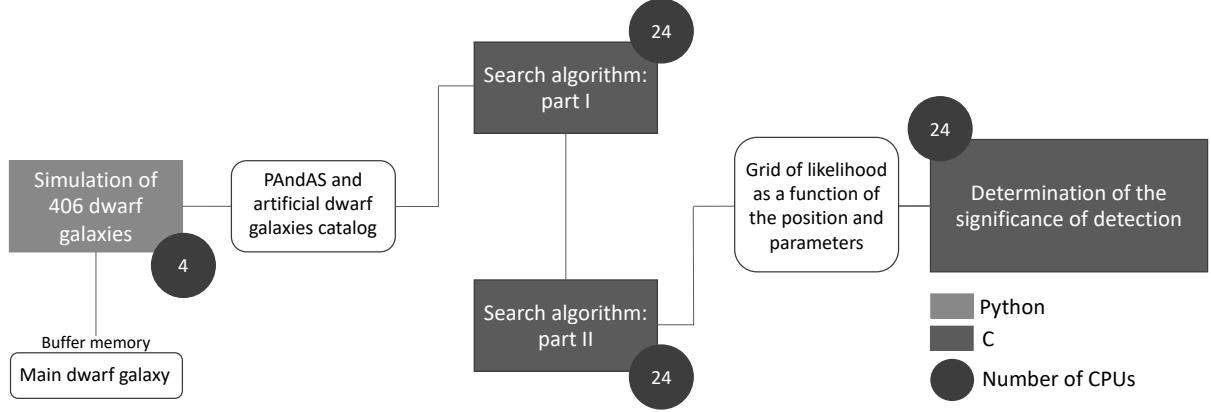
Simulation of 406 dwarf galaxies

4

Buffer memory

Main dwarf galaxy

PAndAS and artificial dwarf galaxies catalog

24

Search algorithm: part I

Search algorithm: part II

24

Grid of likelihood as a function of the position and parameters

24

Determination of the significance of detection

Python

C

Number of CPUs